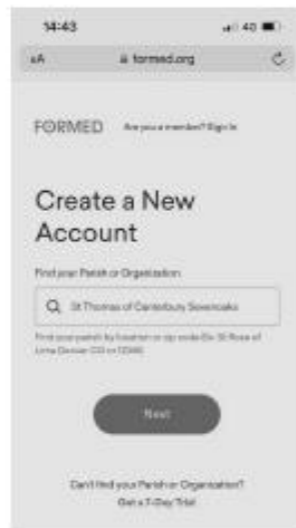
14:43

40

AA

formed.org

FORMED

Are you a member? Sign In

Create a New Account

Find your Parish or Organization

St Thomas of Canterbury Sevenoaks

Find your parish by location or zip code (Ex: St Rose of Lima Denver CO or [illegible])

Next

Can't find your Parish or Organization?

Get a 7-Day Trial